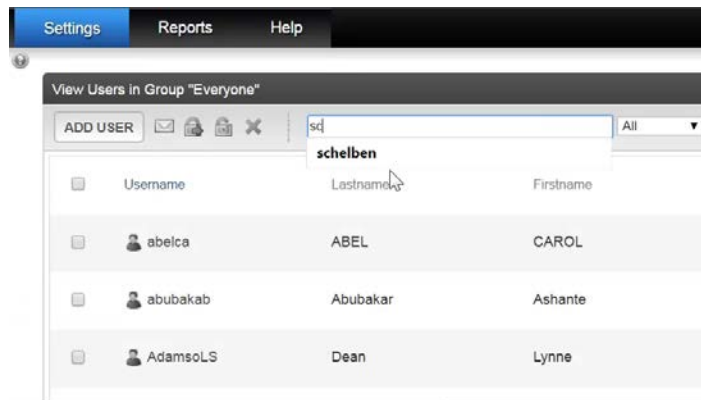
Settings Reports Help

View Users in Group "Everyone"

ADD USER

sc

schelben

All

| | Username | Lastname | Firstname |
|---|---|---|---|
| | abelca | ABEL | CAROL |
| | abubakab | Abubakar | Ashante |
| | AdamsoLS | Dean | Lynne |